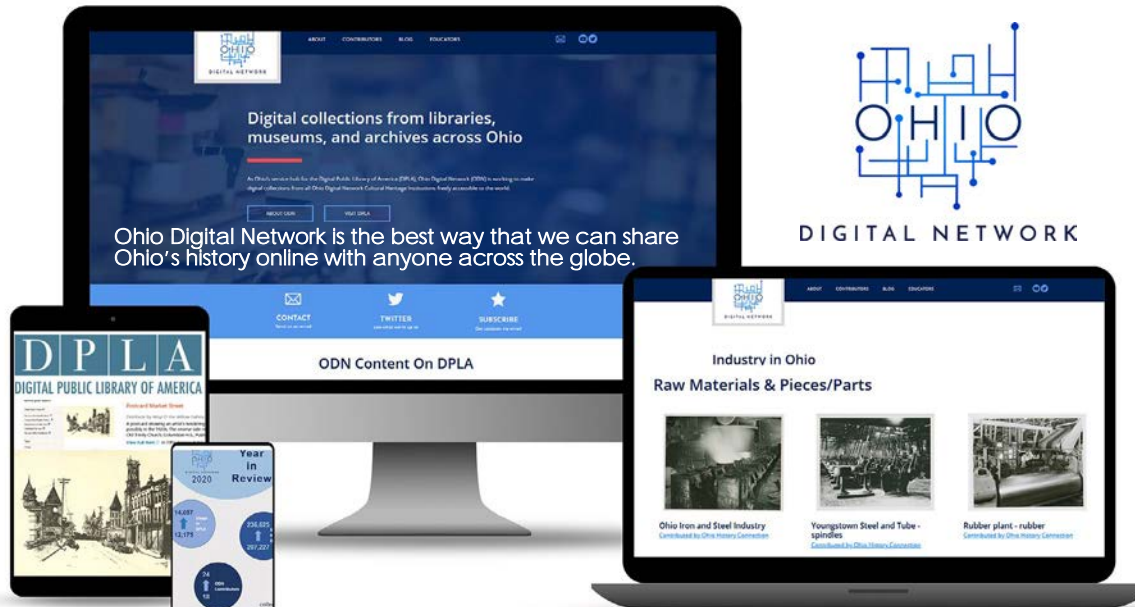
OHIO
DIGITAL NETWORK

ABOUT CONTRIBUTORS BLOG EDUCATORS

Digital collections from libraries, museums, and archives across Ohio

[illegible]

ABOUT ODN VISIT DPLA

Ohio Digital Network is the best way that we can share Ohio's history online with anyone across the globe.

CONTACT
TWITTER
SUBSCRIBE

ODN Content On DPLA

OHIO
DIGITAL NETWORK

DIGITAL NETWORK

ABOUT CONTRIBUTORS BLOG EDUCATORS

Industry in Ohio
Raw Materials & Pieces/Parts

Ohio Iron and Steel Industry
Contributed by Ohio History Connection

Youngstown Steel and Tube - spindles
Contributed by Ohio History Connection

Rubber plant - rubber
Contributed by Ohio History Connection

DPLA
DIGITAL PUBLIC LIBRARY OF AMERICA

Postcard Market Street

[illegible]

2020
Year in Review

14,687
12,175

236,625
297,227

74
18